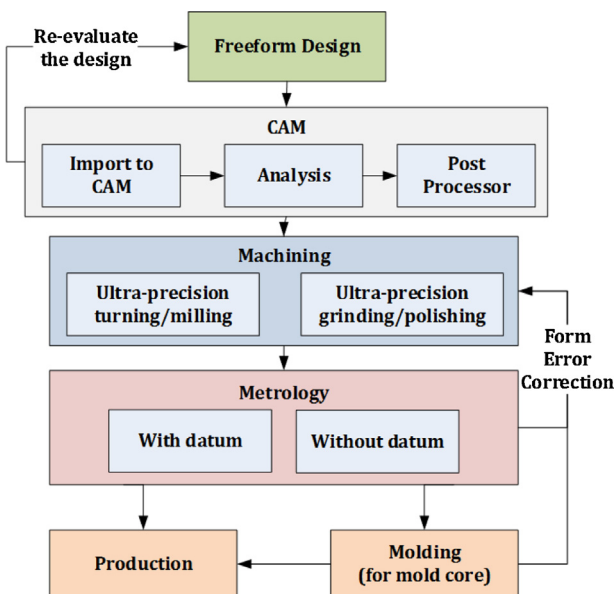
Re-evaluate the design

Freeform Design

CAM

Import to CAM

Analysis

Post Processor

Machining

Ultra-precision turning/milling

Ultra-precision grinding/polishing

Form Error Correction

Metrology

With datum

Without datum

Production

Molding (for mold core)